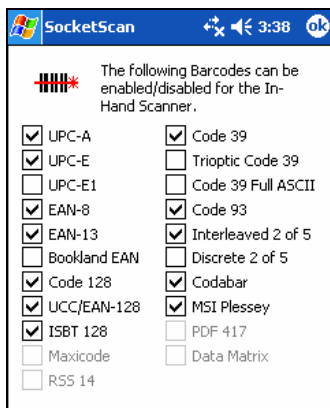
SocketScan 3:38 ok

The following Barcodes can be enabled/disabled for the In-Hand Scanner.

UPC-A
UPC-E
UPC-E1
EAN-8
EAN-13
Bookland EAN
Code 128
UCC/EAN-128
ISBT 128
Maxicode
RSS 14

Code 39
Trioptic Code 39
Code 39 Full ASCII
Code 93
Interleaved 2 of 5
Discrete 2 of 5
Codabar
MSI Plessey
PDF 417
Data Matrix